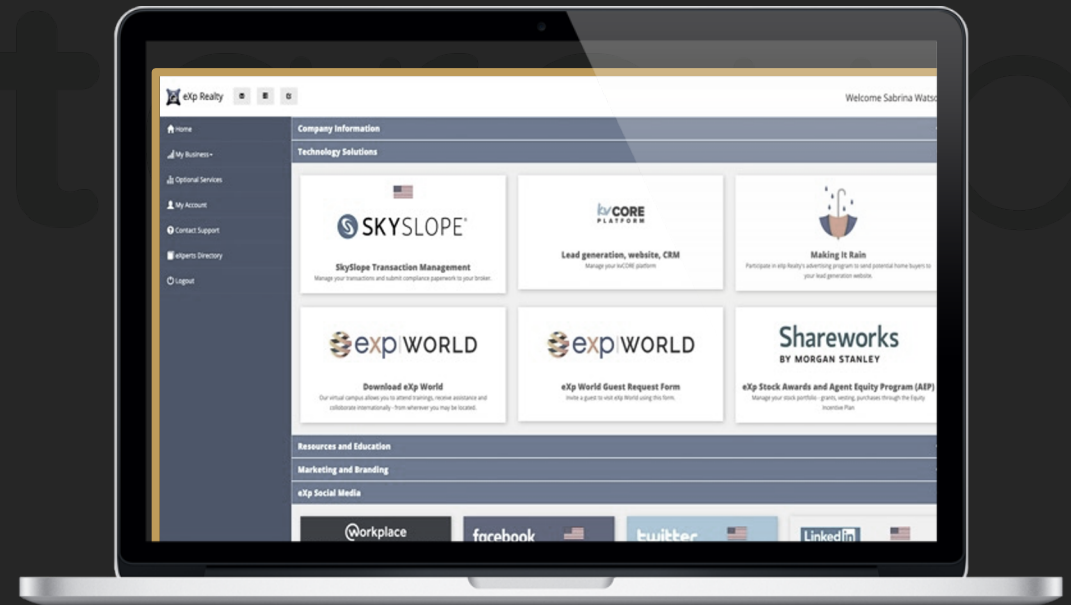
eXp Realty

Welcome Sabrina Watso

Home

My Business

Optional Services

My Account

Contact Support

eXperts Directory

Logout

Company Information

Technology Solutions

SKYSLOPE

SkySlope Transaction Management

Manage your transactions and submit compliance paperwork to your broker.

kvCORE PLATFORM

Lead generation, website, CRM

Manage your kvCORE platform

Making It Rain

Participate in eXp Realty's advertising program to send potential home buyers to your lead generation website.

exp|WORLD

Download eXp World

Our virtual campus allows you to attend trainings, receive assistance and collaborate internationally - from wherever you may be located.

exp|WORLD

eXp World Guest Request Form

Invite a guest to visit eXp World using this form.

Shareworks BY MORGAN STANLEY

eXp Stock Awards and Agent Equity Program (AEP)

Manage your stock portfolio - grants, vesting, purchases through the Equity Incentive Plan

Resources and Education

Marketing and Branding

eXp Social Media

Workplace

facebook

twitter

LinkedIn